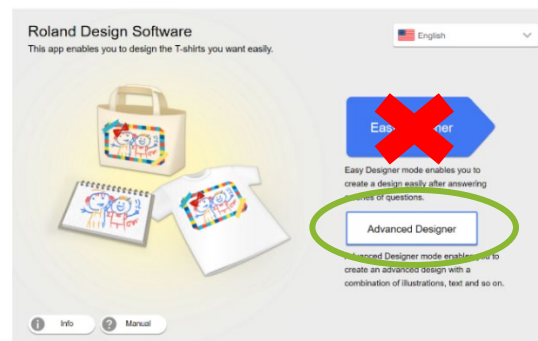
Roland Design Software
This app enables you to design the T-shirts you want easily.

English

Eas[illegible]ner

Easy Designer mode enables you to create a design easily after answering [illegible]es of questions.

Advanced Designer

Advanced Designer mode enable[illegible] you to create an advanced design with a combination of illustrations, text and so on.

Info

Manual